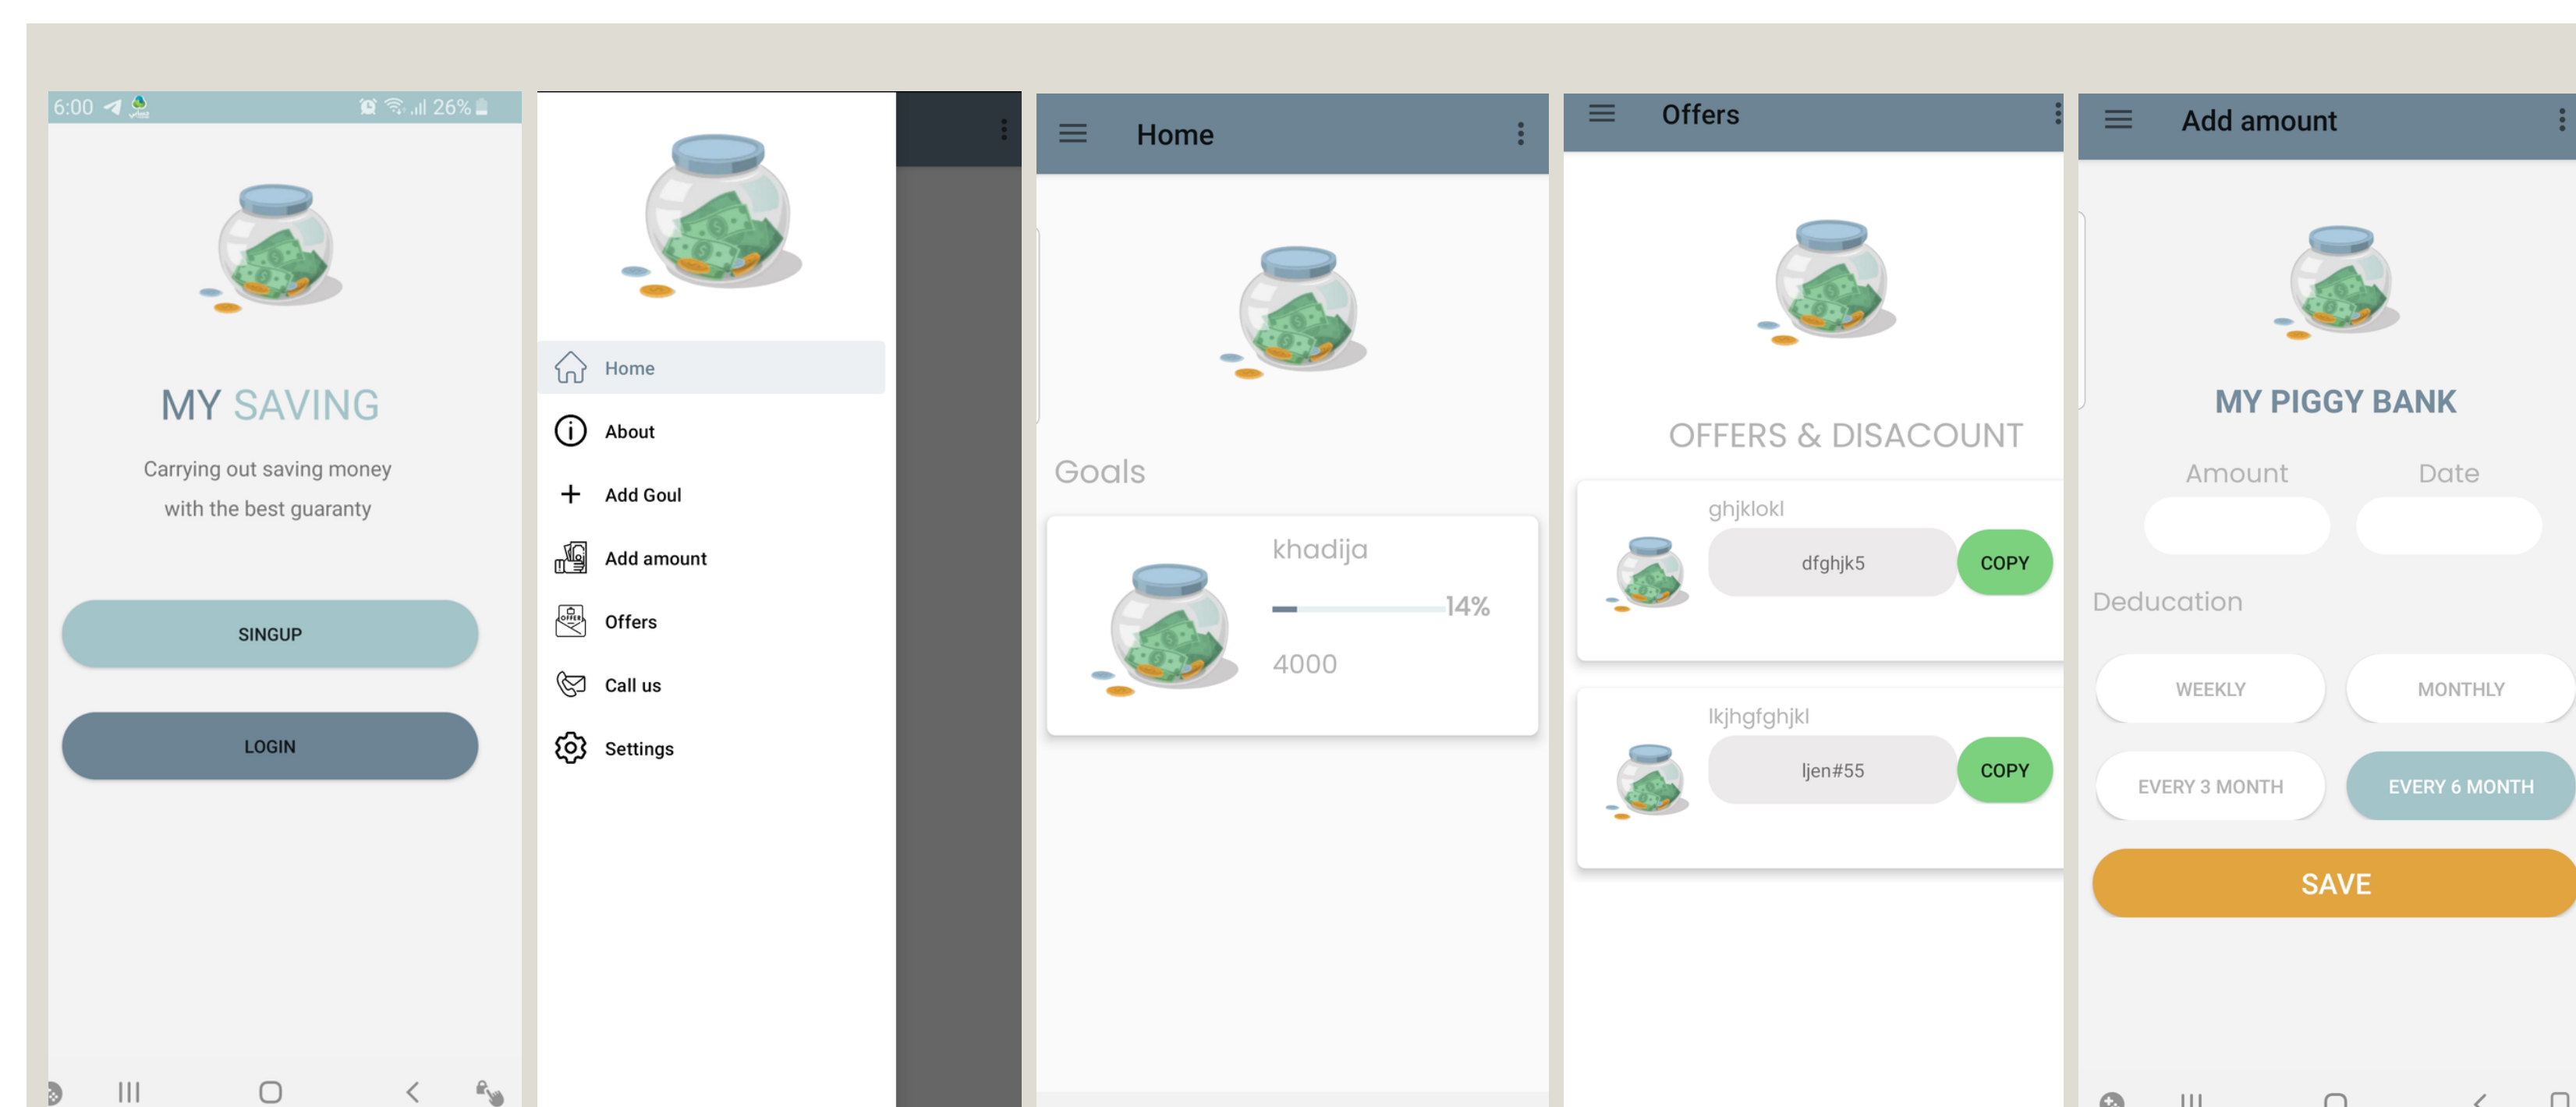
6:00 26%

MY SAVING

Carrying out saving money with the best guaranty

SINGUP

LOGIN

Home

About

Add Goul

Add amount

Offers

Call us

Settings

Home

Goals

khadija

14%

4000

Offers

OFFERS & DISACOUNT

ghjklokl

dfghjk5

COPY

lkjhgfghjkl

ljen#55

COPY

Add amount

MY PIGGY BANK

Amount

Date

Deducation

WEEKLY

MONTHLY

EVERY 3 MONTH

EVERY 6 MONTH

SAVE